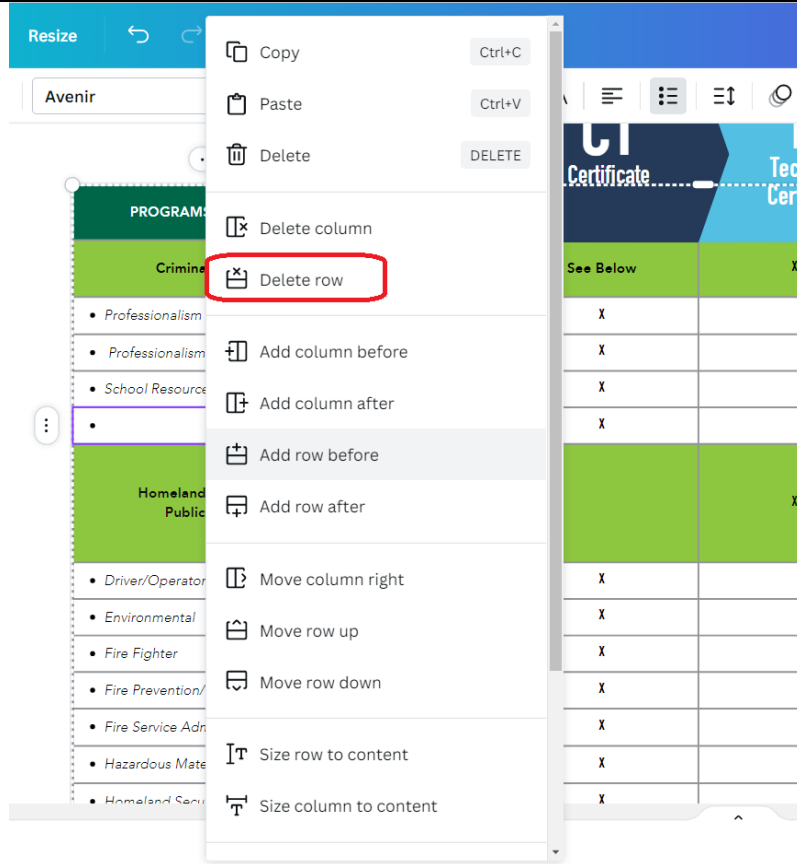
Resize

Avenir

Copy Ctrl+C

Paste Ctrl+V

Delete DELETE

Delete column

Delete row

Add column before

Add column after

Add row before

Add row after

Move column right

Move row up

Move row down

Size row to content

Size column to content

CT
Certificate

Tec
Cer

PROGRAMS

Crimina

See Below

X

Professionalism

Professionalism

School Resource

X
X
X
X

Homeland
Public

X

Driver/Operator

Environmental

Fire Fighter

Fire Prevention/

Fire Service Adm

Hazardous Mate

Homeland Secu

X
X
X
X
X
X
X